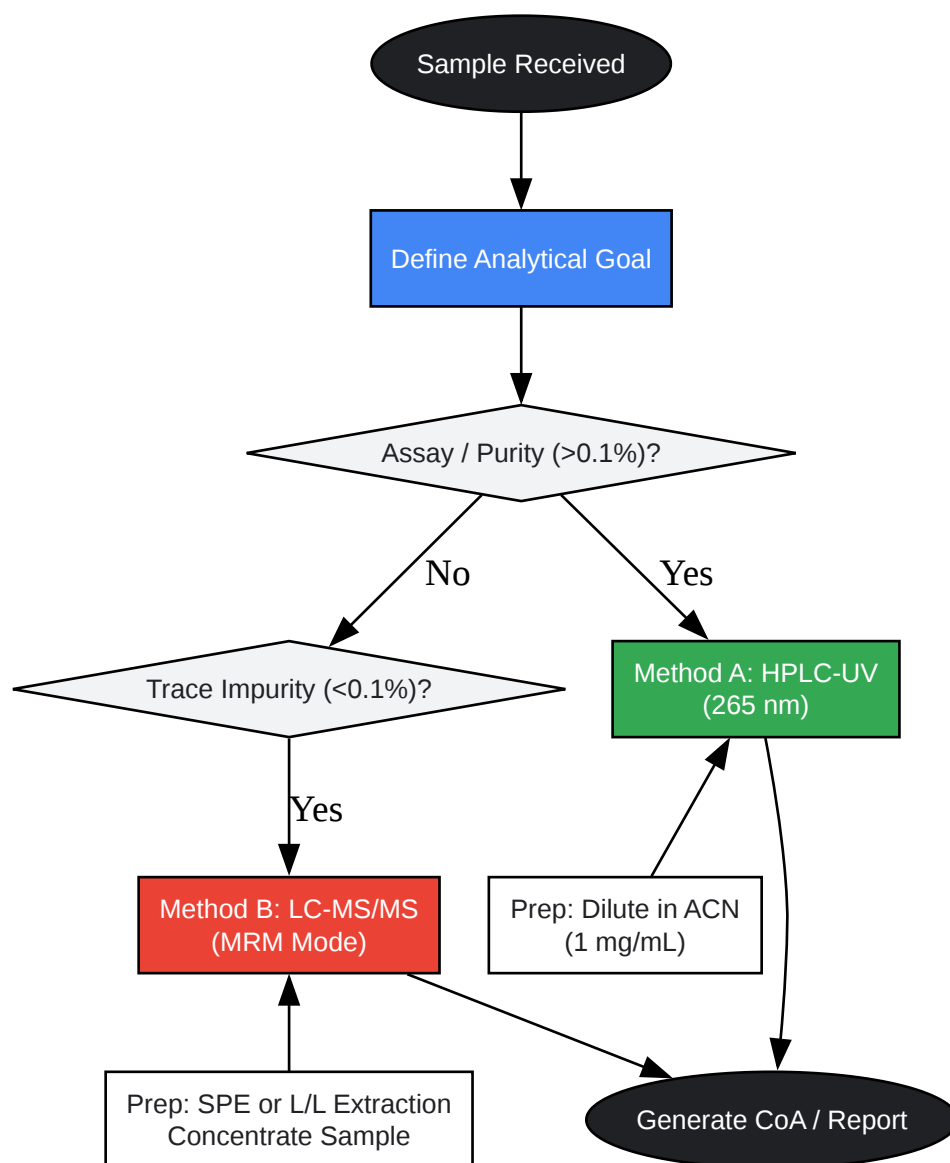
Sample Received

Define Analytical Goal

Assay / Purity (>0.1%)?

No

Yes

Trace Impurity (<0.1%)?

Method A: HPLC-UV (265 nm)

Yes

Method B: LC-MS/MS (MRM Mode)

Prep: Dilute in ACN (1 mg/mL)

Prep: SPE or L/L Extraction Concentrate Sample

Generate CoA / Report